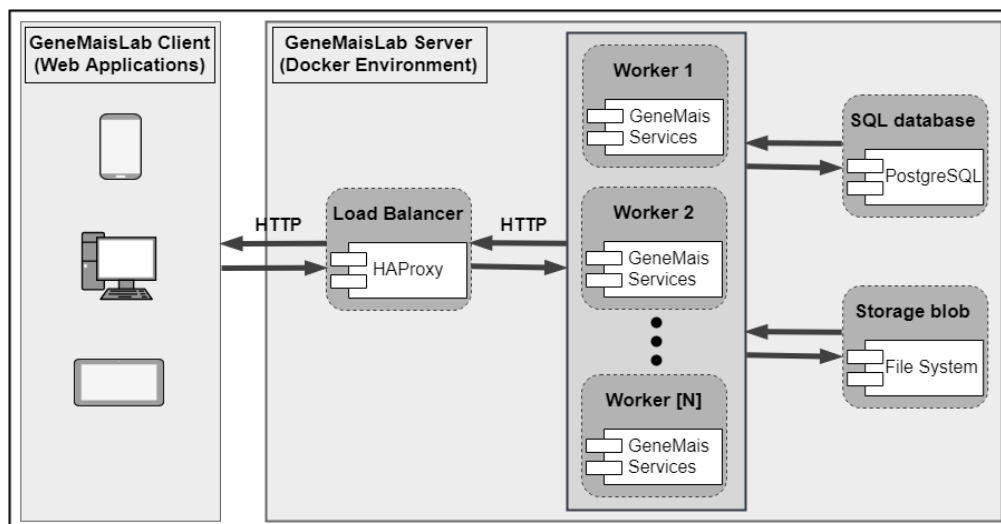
GeneMaisLab Client (Web Applications)

GeneMaisLab Server (Docker Environment)

HTTP

Load Balancer

HAProxy

HTTP

Worker 1

GeneMais Services

Worker 2

GeneMais Services

Worker [N]

GeneMais Services

SQL database

PostgreSQL

Storage blob

File System